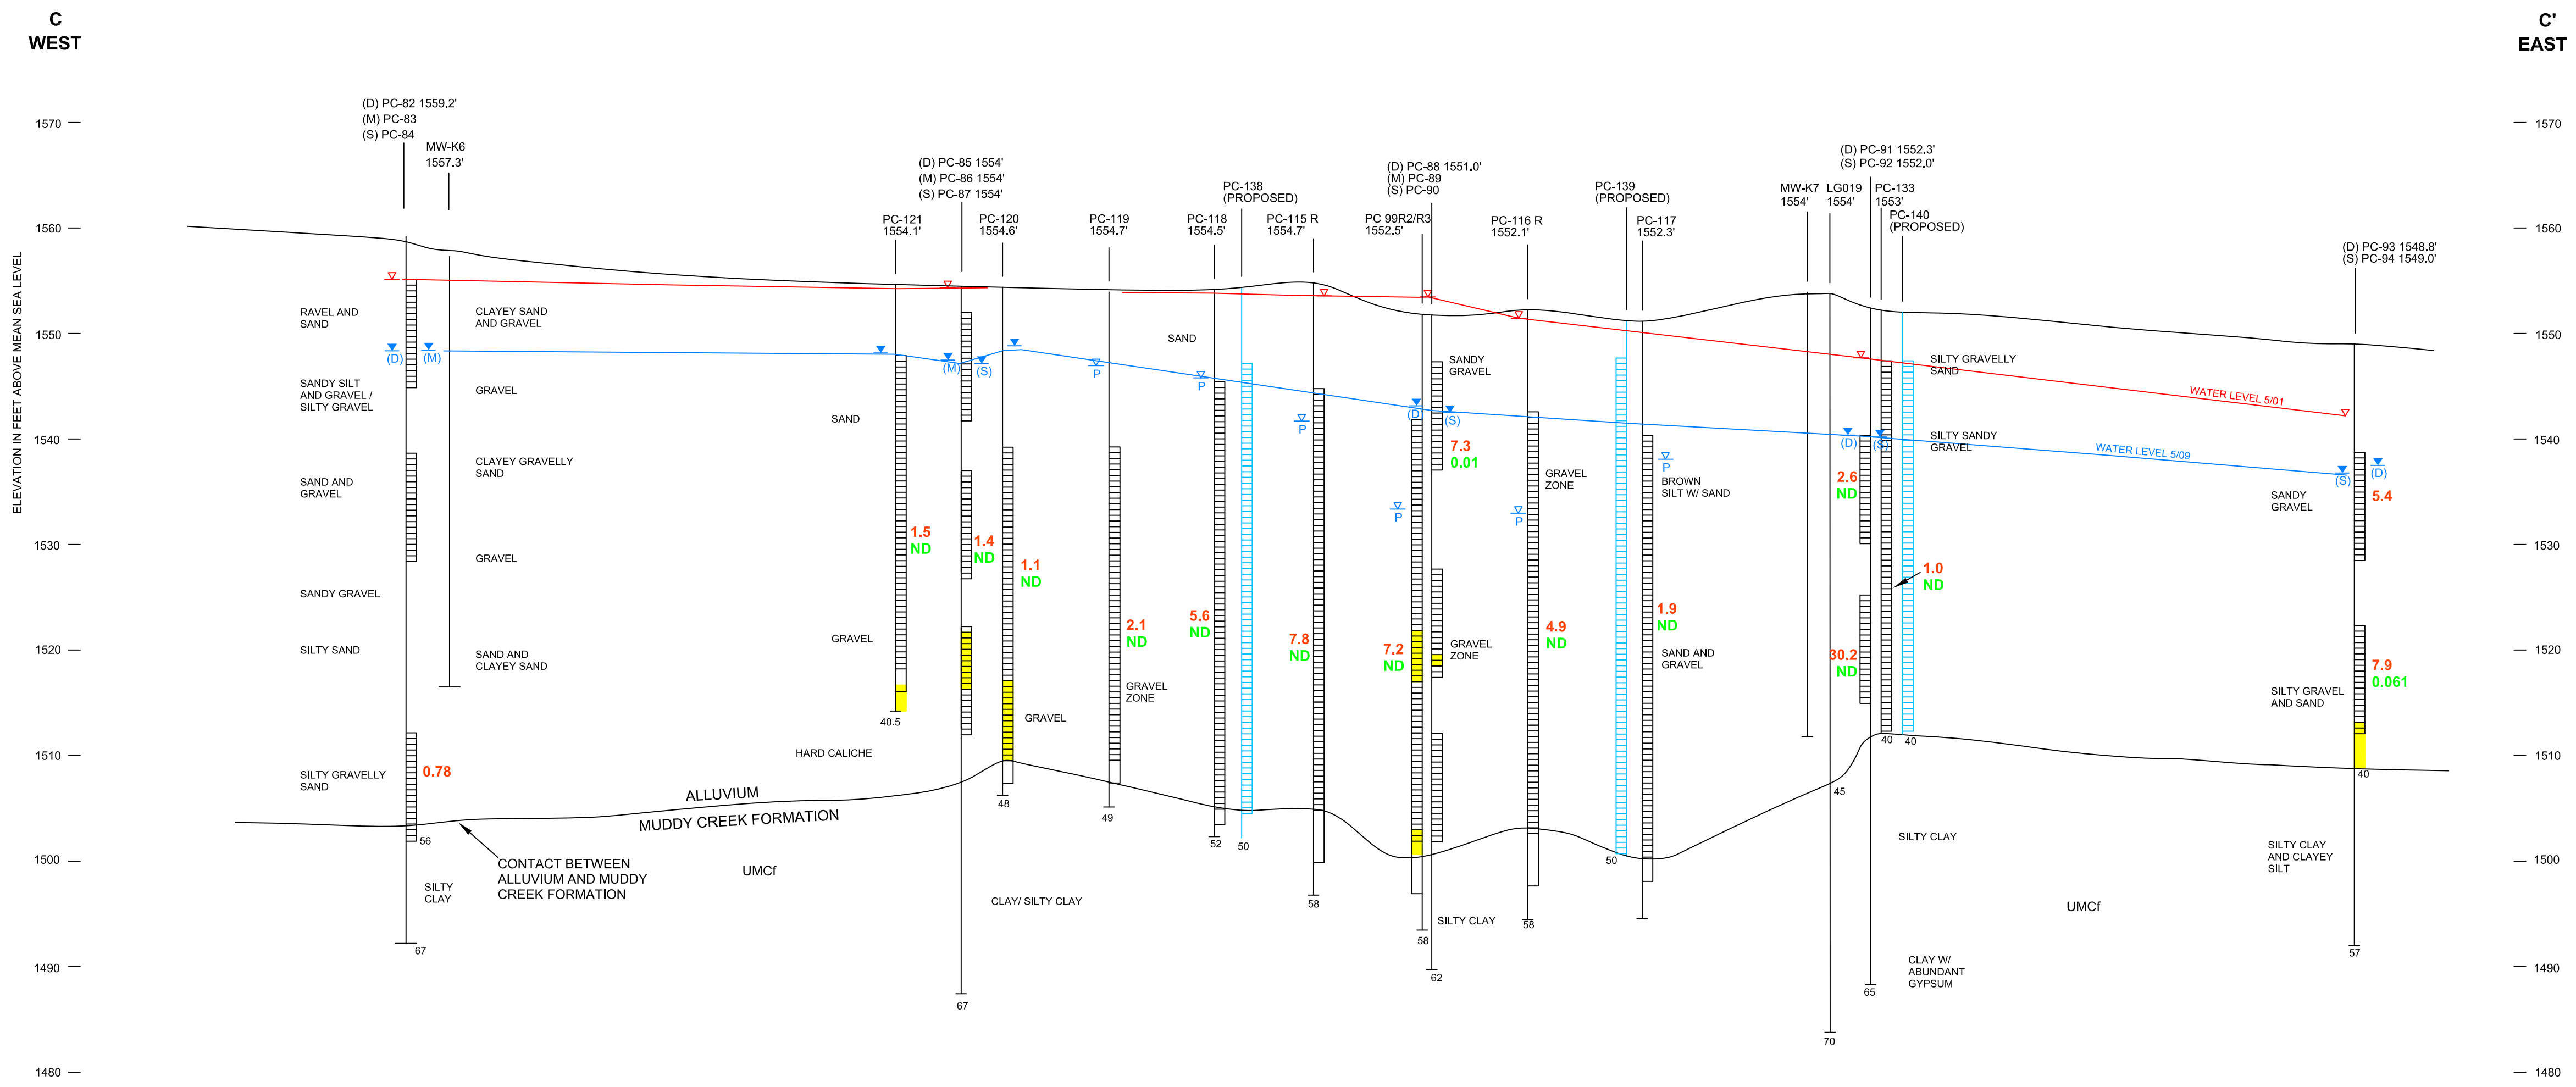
C
WEST

C'
EAST

ELEVATION IN FEET ABOVE MEAN SEA LEVEL

1570
1560
1550
1540
1530
1520
1510
1500
1490
1480

(D) PC-82 1559.2'
(M) PC-83
(S) PC-84

MW-K6
1557.3'

(D) PC-85 1554'
(M) PC-86 1554'
(S) PC-87 1554'

PC-121
1554.1'

PC-120
1554.6'

PC-119
1554.7'

PC-138
(PROPOSED)

PC-118
1554.5'

PC-115 R
1554.7'

(D) PC-88 1551.0'
(M) PC-89
(S) PC-90

PC 99R2/R3
1552.5'

PC-116 R
1552.1'

PC-139
(PROPOSED)

PC-117
1552.3'

MW-K7
1554'

LG019
1554'

(D) PC-91 1552.3'
(S) PC-92 1552.0'

PC-133
1553'

PC-140
(PROPOSED)

(D) PC-93 1548.8'
(S) PC-94 1549.0'

RAVEL AND SAND

(D)
(M)

SANDY SILT AND GRAVEL / SILTY GRAVEL

SAND AND GRAVEL

SANDY GRAVEL

SILTY SAND

SILTY GRAVELLY SAND

0.78

56

SILTY CLAY

67

CLAYEY SAND AND GRAVEL

GRAVEL

CLAYEY GRAVELLY SAND

GRAVEL

SAND AND CLAYEY SAND

SAND

GRAVEL

HARD CALICHE

1.5
ND

40.5

(M)
(S)

1.4
ND

67

1.1
ND

GRAVEL

48

ALLUVIUM

MUDDY CREEK FORMATION

CONTACT BETWEEN ALLUVIUM AND MUDDY CREEK FORMATION

UMCf

P

2.1
ND

GRAVEL ZONE

49

CLAY/ SILTY CLAY

SAND

P

5.6
ND

52

50

P

7.8
ND

58

SANDY GRAVEL

(D)
(S)

7.3
0.01

P

7.2
ND

GRAVEL ZONE

58

62

SILTY CLAY

GRAVEL ZONE

P

4.9
ND

58

P

BROWN SILT W/ SAND

1.9
ND

SAND AND GRAVEL

50

(D)
(S)

2.6
ND

30.2
ND

45

70

65

SILTY GRAVELLY SAND

SILTY SANDY GRAVEL

1.0
ND

40
40

SILTY CLAY

CLAY W/ ABUNDANT GYPSUM

WATER LEVEL 5/01

WATER LEVEL 5/09

UMCf

(S)
(D)

SANDY GRAVEL

5.4

7.9
0.061

SILTY GRAVEL AND SAND

40

SILTY CLAY AND CLAYEY SILT

57